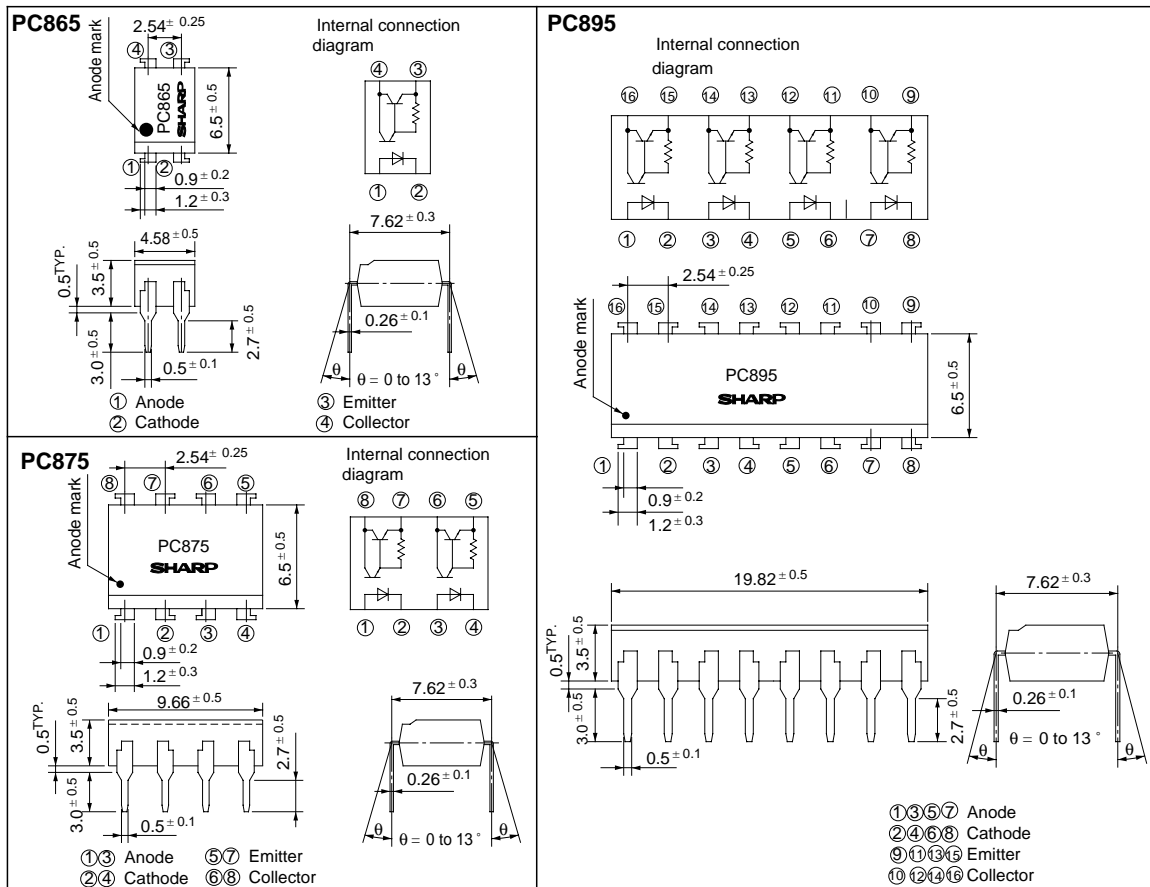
PC865

$2.54^{\pm 0.25}$

④ ③

Anode mark

PC865
SHARP

$6.5^{\pm 0.5}$

① ②

$0.9^{\pm 0.2}$

$1.2^{\pm 0.3}$

Internal connection diagram

④ ③

① ②

$4.58^{\pm 0.5}$

$0.5^{TYP.}$

$3.5^{\pm 0.5}$

$3.0^{\pm 0.5}$

$2.7^{\pm 0.5}$

$0.5^{\pm 0.1}$

$7.62^{\pm 0.3}$

$0.26^{\pm 0.1}$

θ θ = 0 to 13 ° θ

① Anode
② Cathode

③ Emitter
④ Collector

PC875

$2.54^{\pm 0.25}$

⑧ ⑦ ⑥ ⑤

Anode mark

PC875
SHARP

$6.5^{\pm 0.5}$

① ② ③ ④

$0.9^{\pm 0.2}$

$1.2^{\pm 0.3}$

Internal connection diagram

⑧ ⑦ ⑥ ⑤

① ② ③ ④

$9.66^{\pm 0.5}$

$0.5^{TYP.}$

$3.5^{\pm 0.5}$

$3.0^{\pm 0.5}$

$2.7^{\pm 0.5}$

$0.5^{\pm 0.1}$

$7.62^{\pm 0.3}$

$0.26^{\pm 0.1}$

θ θ = 0 to 13 ° θ

①③ Anode
②④ Cathode

⑤⑦ Emitter
⑥⑧ Collector

PC895

Internal connection diagram

⑯ ⑮ ⑭ ⑬ ⑫ ⑪ ⑩ ⑨

① ② ③ ④ ⑤ ⑥ ⑦ ⑧

$2.54^{\pm 0.25}$

⑯ ⑮ ⑭ ⑬ ⑫ ⑪ ⑩ ⑨

Anode mark

PC895
SHARP

$6.5^{\pm 0.5}$

① ② ③ ④ ⑤ ⑥ ⑦ ⑧

$0.9^{\pm 0.2}$

$1.2^{\pm 0.3}$

$19.82^{\pm 0.5}$

$0.5^{TYP.}$

$3.5^{\pm 0.5}$

$3.0^{\pm 0.5}$

$2.7^{\pm 0.5}$

$0.5^{\pm 0.1}$

$7.62^{\pm 0.3}$

$0.26^{\pm 0.1}$

θ θ = 0 to 13 ° θ

①③⑤⑦ Anode
②④⑥⑧ Cathode
⑨⑪⑬⑮ Emitter
⑩⑫⑭⑯ Collector